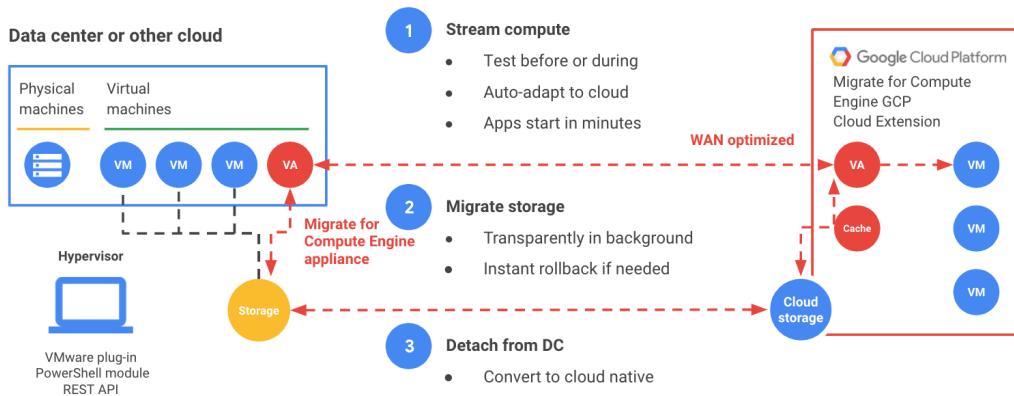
Data center or other cloud

Physical machines

Virtual machines

VM

VM

VM

VA

Migrate for Compute Engine appliance

Hypervisor

VMware plug-in
PowerShell module
REST API

Storage

1 Stream compute

• Test before or during
• Auto-adapt to cloud
• Apps start in minutes

2 Migrate storage

• Transparently in background
• Instant rollback if needed

3 Detach from DC

• Convert to cloud native

WAN optimized

Google Cloud Platform

Migrate for Compute Engine GCP Cloud Extension

VA

VM

Cache

VM

VM

Cloud storage